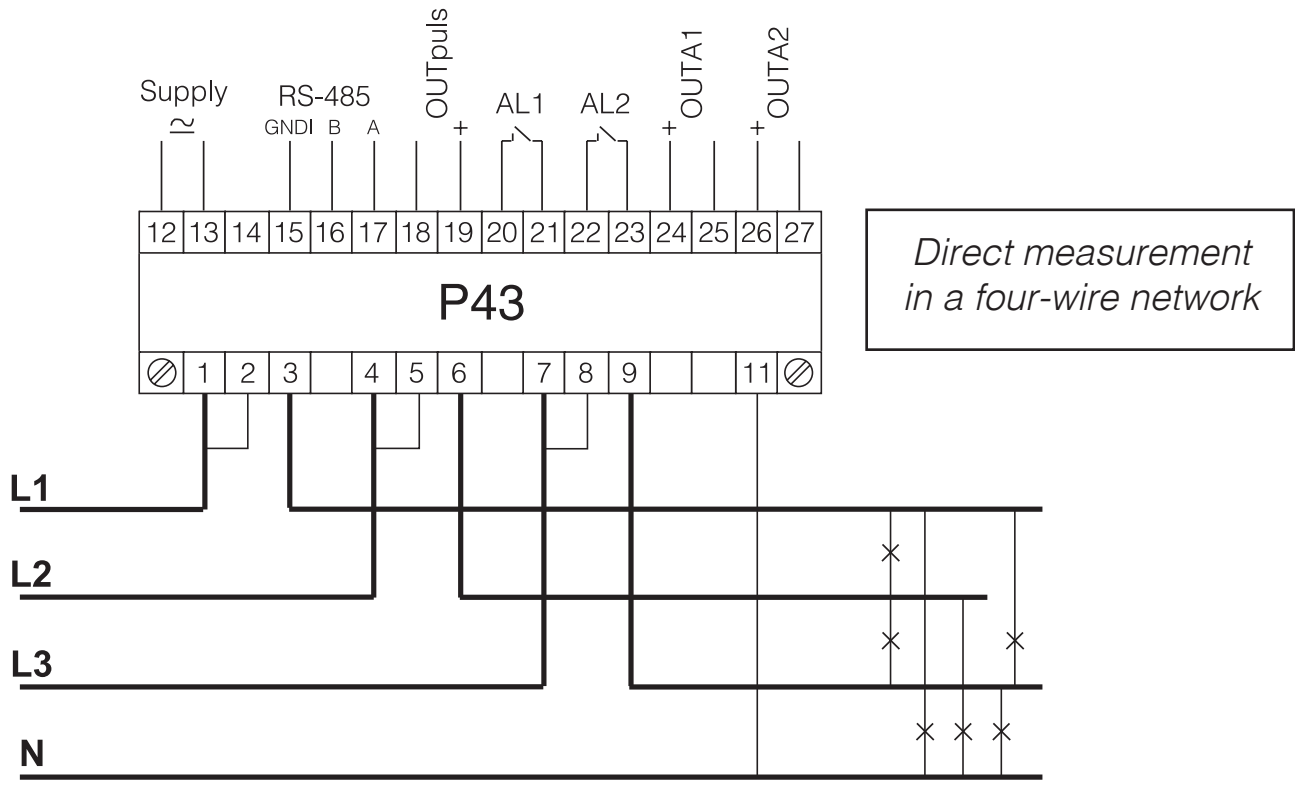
Supply
$\simeq$

RS-485
GNDI B A

OUTpuls
+

AL1

AL2

+
OUTA1

+
OUTA2

| 12 | 13 | 14 | 15 | 16 | 17 | 18 | 19 | 20 | 21 | 22 | 23 | 24 | 25 | 26 | 27 |
|---|---|---|---|---|---|---|---|---|---|---|---|---|---|---|---|

P43

| | 1 | 2 | 3 | | 4 | 5 | 6 | | 7 | 8 | 9 | | | 11 | |
|---|---|---|---|---|---|---|---|---|---|---|---|---|---|---|---|

Direct measurement in a four-wire network

L1

L2

L3

N